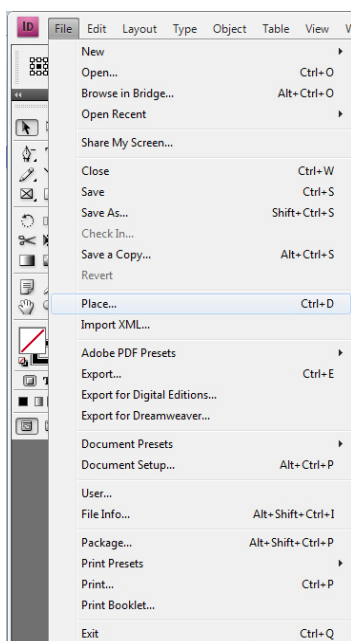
ID File Edit Layout Type Object Table View W

New
Open... Ctrl+O
Browse in Bridge... Alt+Ctrl+O
Open Recent

Share My Screen...

Close Ctrl+W
Save Ctrl+S
Save As... Shift+Ctrl+S
Check In...
Save a Copy... Alt+Ctrl+S
Revert

Place... Ctrl+D
Import XML...

Adobe PDF Presets
Export... Ctrl+E
Export for Digital Editions...
Export for Dreamweaver...

Document Presets
Document Setup... Alt+Ctrl+P

User...
File Info... Alt+Shift+Ctrl+I

Package... Alt+Shift+Ctrl+P
Print Presets
Print... Ctrl+P
Print Booklet...

Exit Ctrl+Q